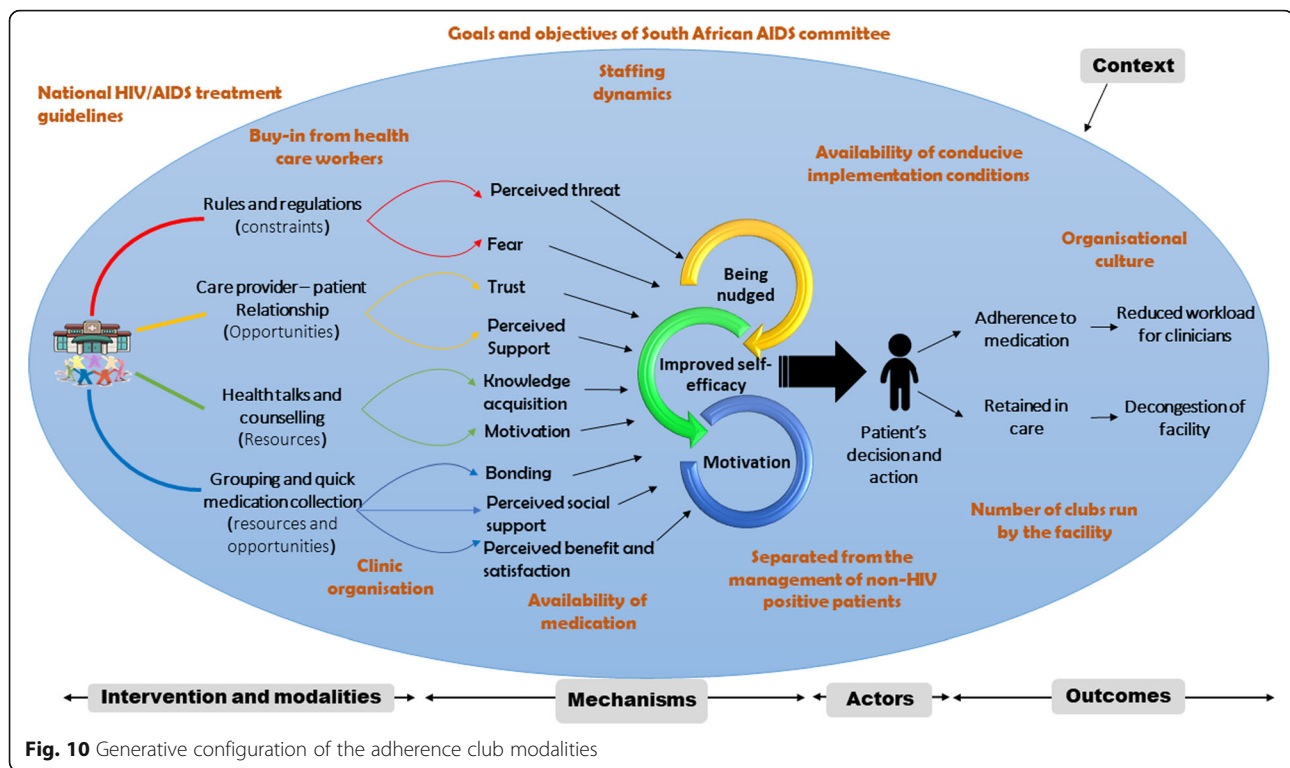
Goals and objectives of South African AIDS committee

Context

National HIV/AIDS treatment guidelines

Staffing dynamics

Buy-in from health care workers

Availability of conducive implementation conditions

Organisational culture

Rules and regulations (constraints)

Perceived threat

Fear

Being nudged

Care provider – patient Relationship (Opportunities)

Trust

Perceived Support

Improved self-efficacy

Health talks and counselling (Resources)

Knowledge acquisition

Motivation

Grouping and quick medication collection (resources and opportunities)

Bonding

Perceived social support

Perceived benefit and satisfaction

Motivation

Patient's decision and action

Adherence to medication

Reduced workload for clinicians

Retained in care

Decongestion of facility

Number of clubs run by the facility

Clinic organisation

Availability of medication

Separated from the management of non-HIV positive patients

Intervention and modalities

Mechanisms

Actors

Outcomes

Fig. 10 Generative configuration of the adherence club modalities